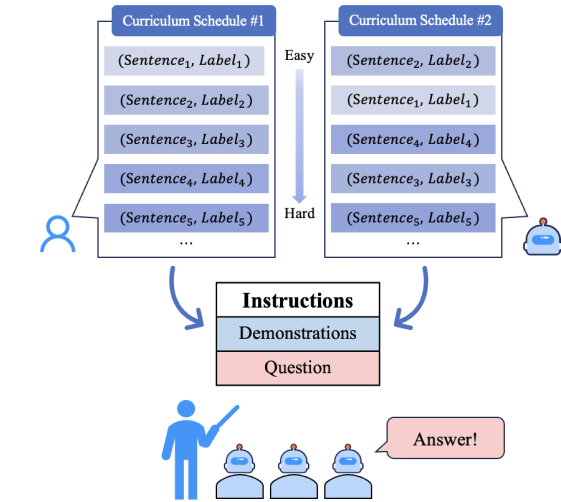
Curriculum Schedule #1

$(Sentence_1, Label_1)$

$(Sentence_2, Label_2)$

$(Sentence_3, Label_3)$

$(Sentence_4, Label_4)$

$(Sentence_5, Label_5)$

...

Easy

Hard

Curriculum Schedule #2

$(Sentence_2, Label_2)$

$(Sentence_1, Label_1)$

$(Sentence_4, Label_4)$

$(Sentence_3, Label_3)$

$(Sentence_5, Label_5)$

...

Instructions

Demonstrations

Question

Answer!